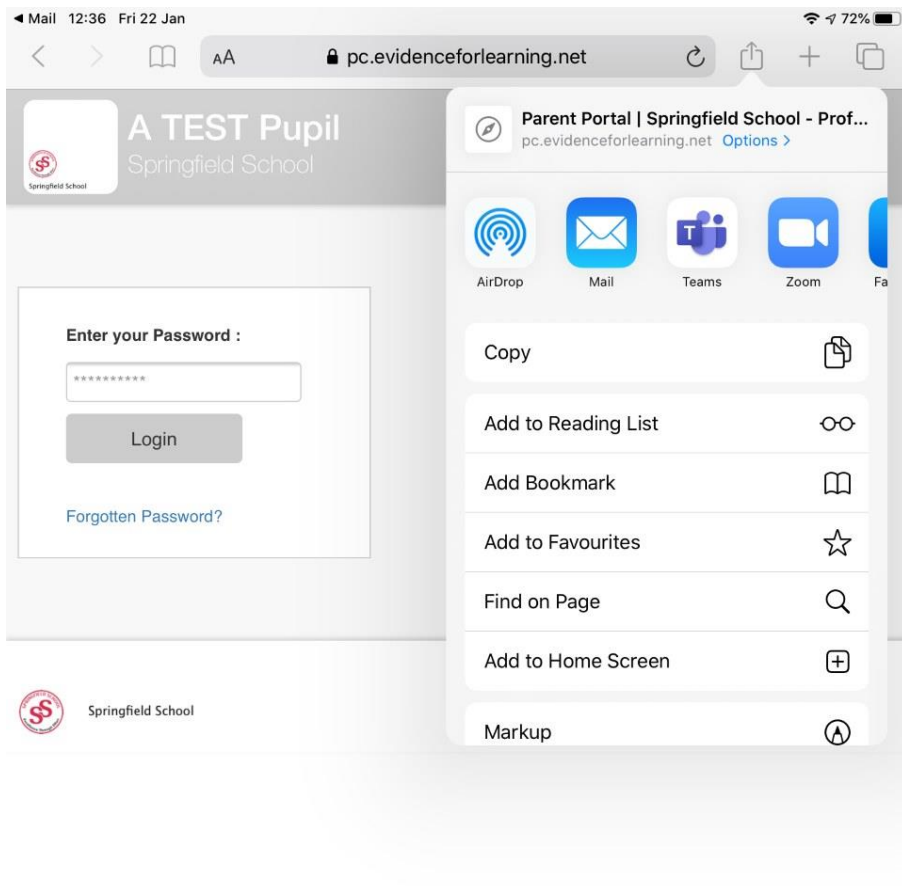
◀ Mail 12:36 Fri 22 Jan

72%

AA

pc.evidenceforlearning.net

A TEST Pupil

Springfield School

Springfield School

Enter your Password :

**********

Login

Forgotten Password?

Springfield School

Parent Portal | Springfield School - Prof...

pc.evidenceforlearning.net Options >

AirDrop

Mail

Teams

Zoom

Fa

Copy

Add to Reading List

Add Bookmark

Add to Favourites

Find on Page

Add to Home Screen

Markup